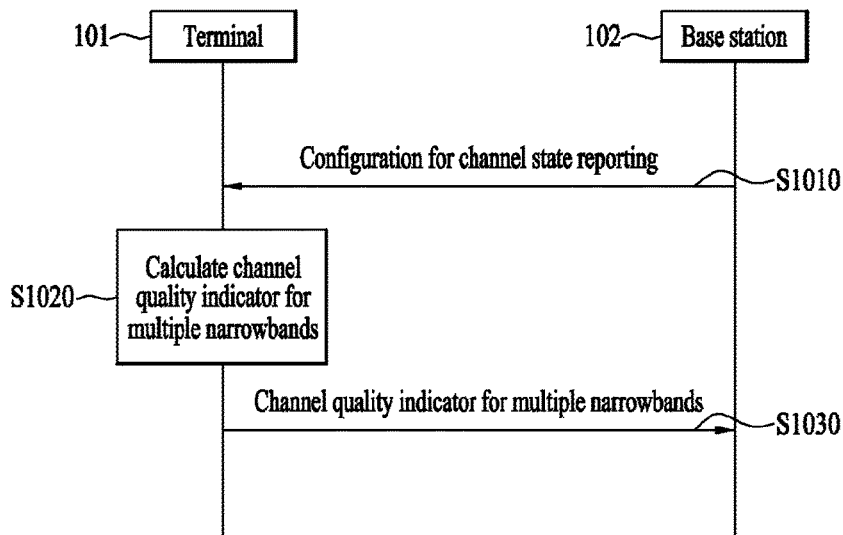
101 Terminal

102 Base station

Configuration for channel state reporting

S1010

S1020

Calculate channel quality indicator for multiple narrowbands

Channel quality indicator for multiple narrowbands

S1030